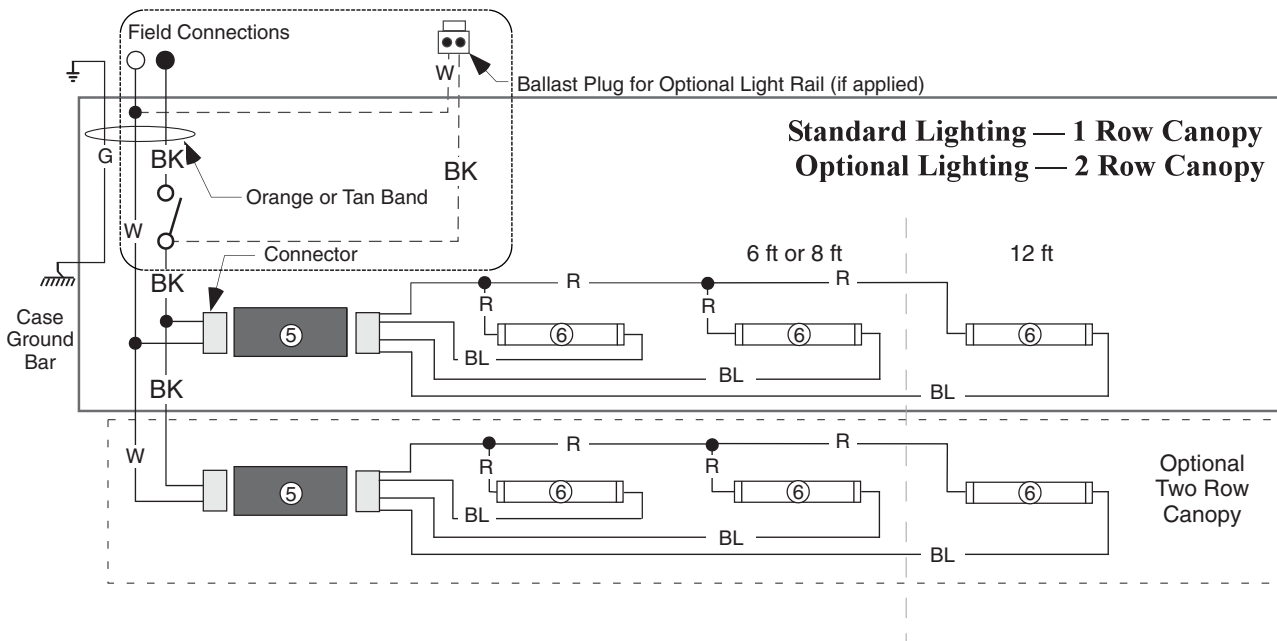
Field Connections

W

Ballast Plug for Optional Light Rail (if applied)

Standard Lighting — 1 Row Canopy
Optional Lighting — 2 Row Canopy

G

BK

Orange or Tan Band

BK

W

Connector

BK

6 ft or 8 ft

12 ft

Case Ground Bar

R

R

R

R

5

6

6

6

BL

BL

BL

BK

W

R

R

R

R

5

6

6

6

BL

BL

BL

Optional Two Row Canopy